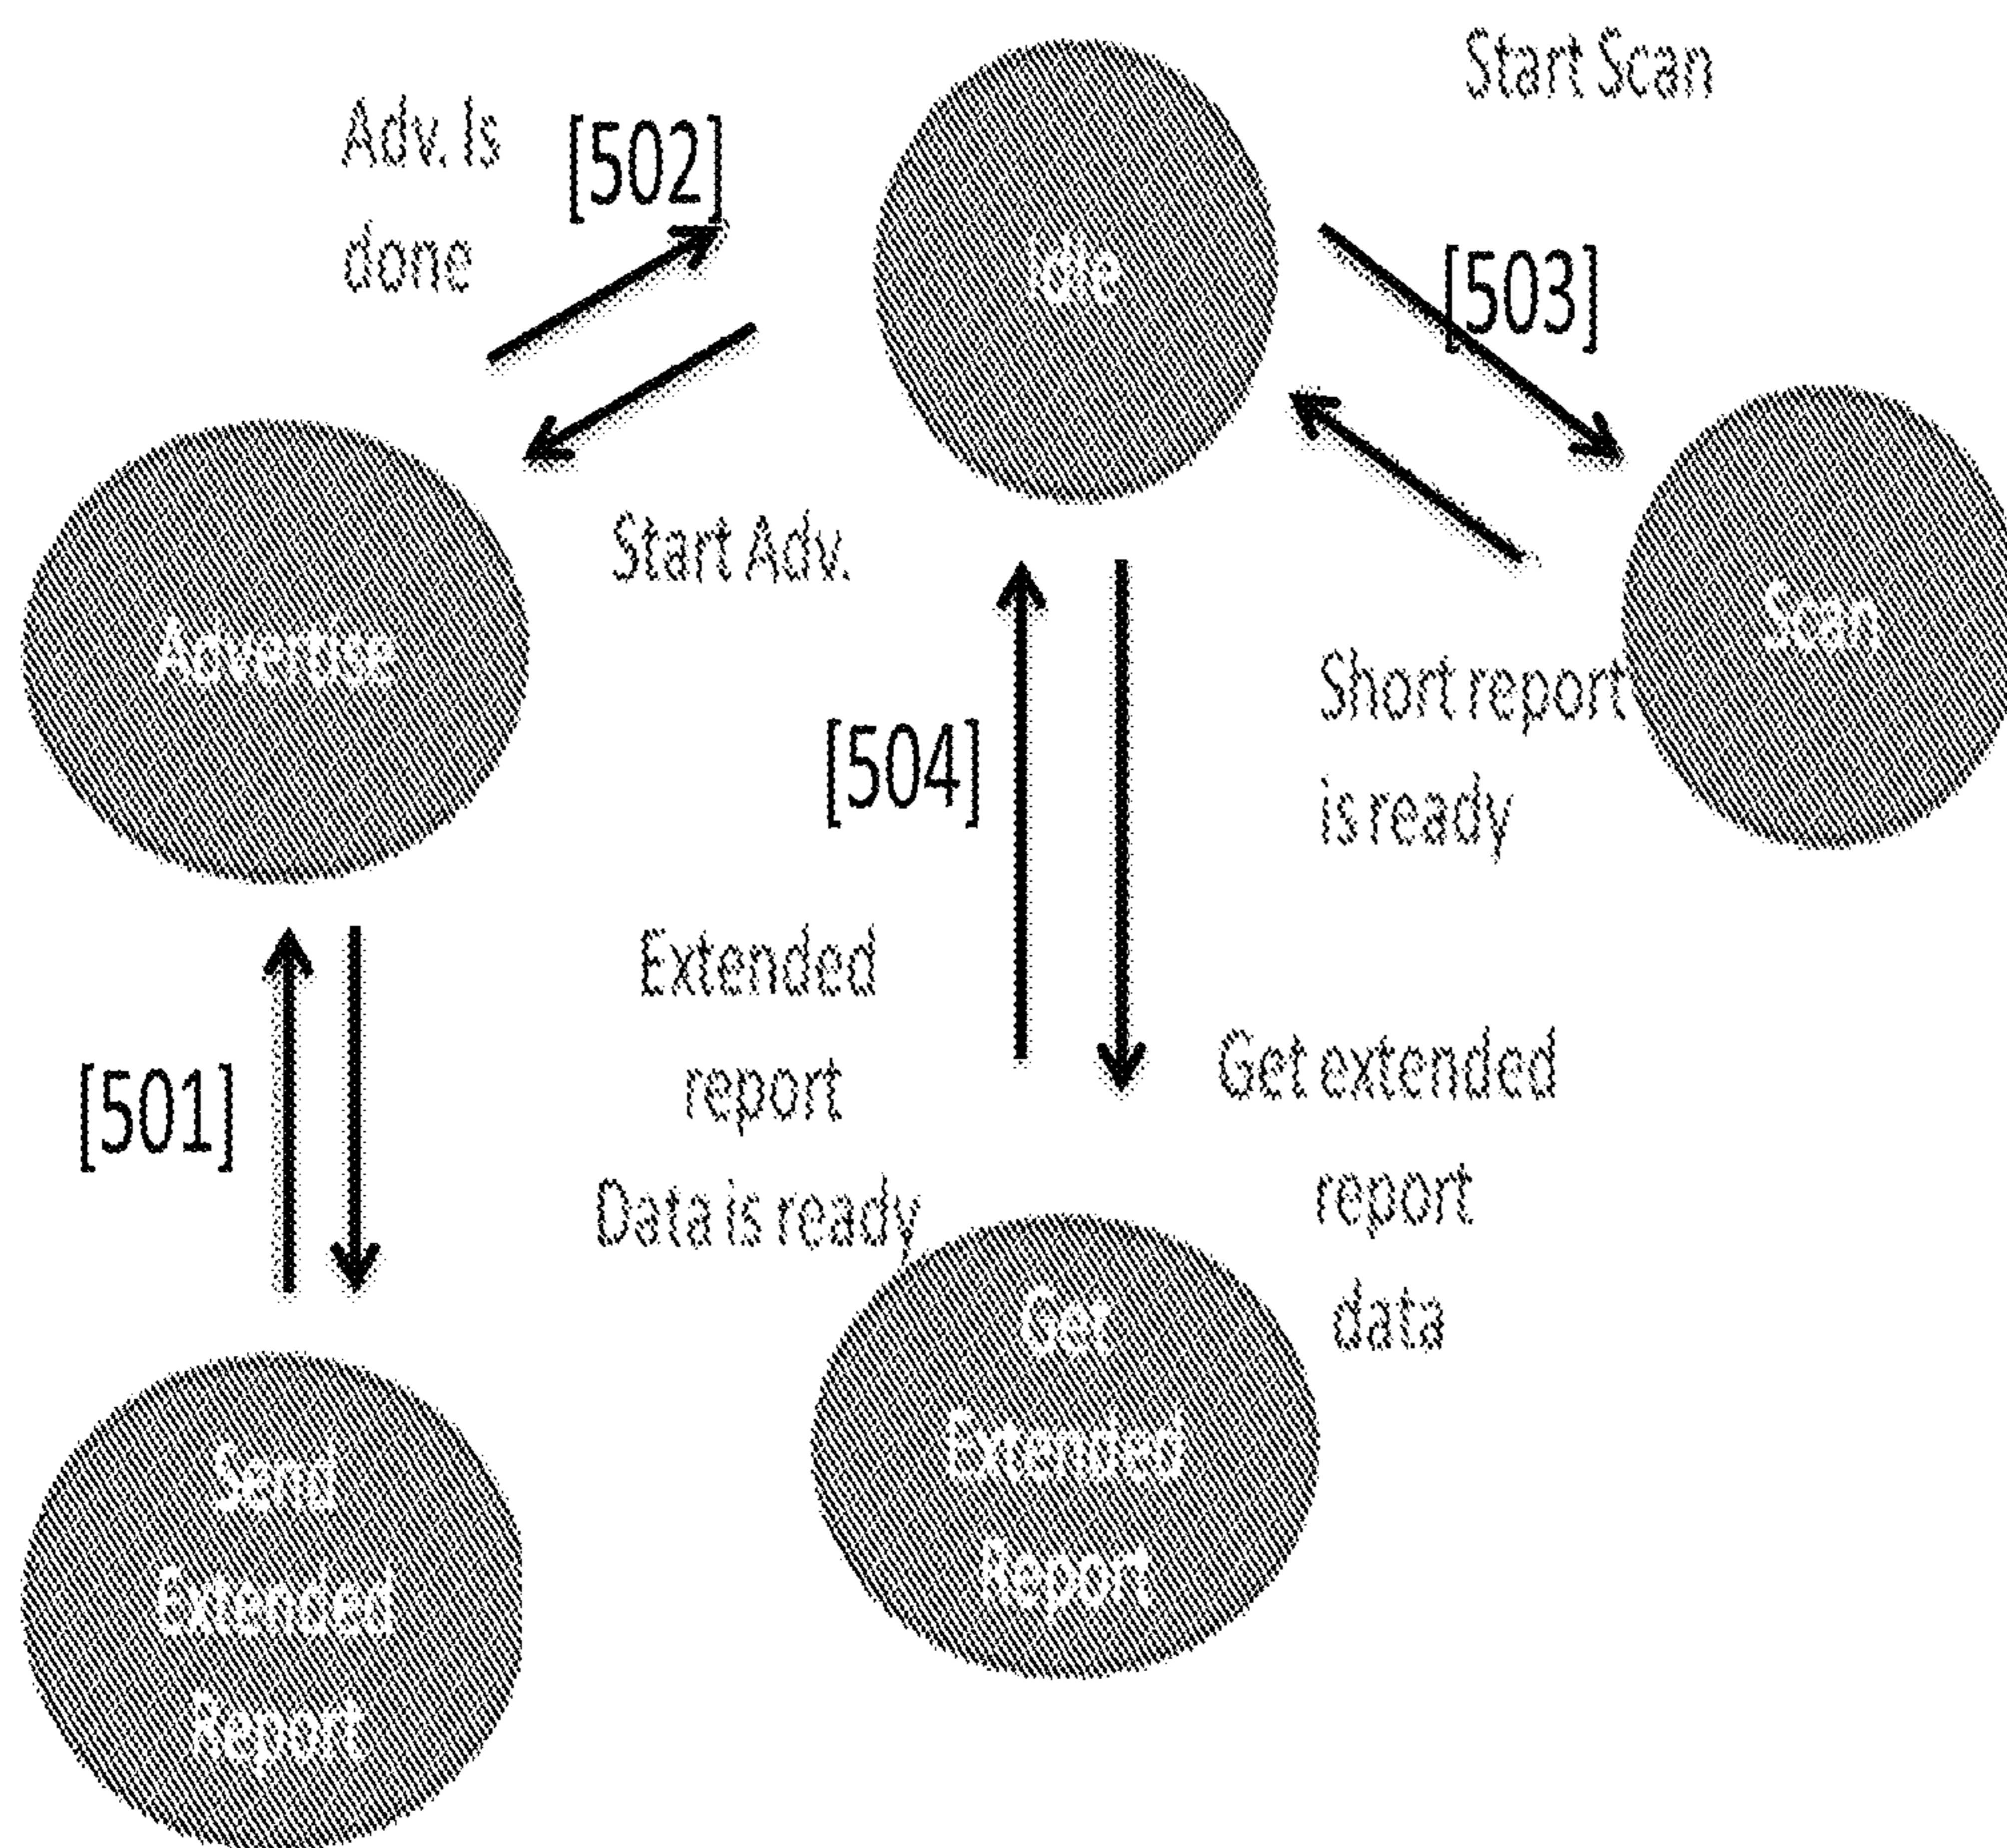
Start Scan

Adv. Is done

[502]

Idle

[503]

Start Adv.

Advertise

Scan

Short report is ready

[504]

Extended report Data is ready

Get extended report data

[501]

Get Extended Report

Send Extended Report